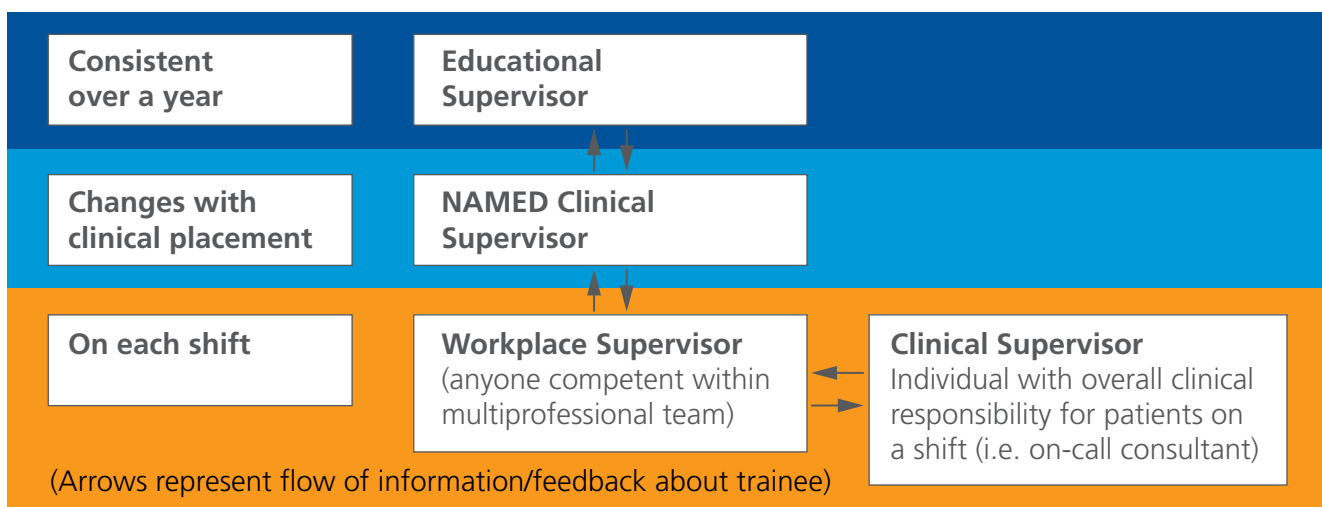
Consistent over a year

Educational Supervisor

Changes with clinical placement

NAMED Clinical Supervisor

On each shift

Workplace Supervisor (anyone competent within multiprofessional team)

Clinical Supervisor Individual with overall clinical responsibility for patients on a shift (i.e. on-call consultant)

(Arrows represent flow of information/feedback about trainee)